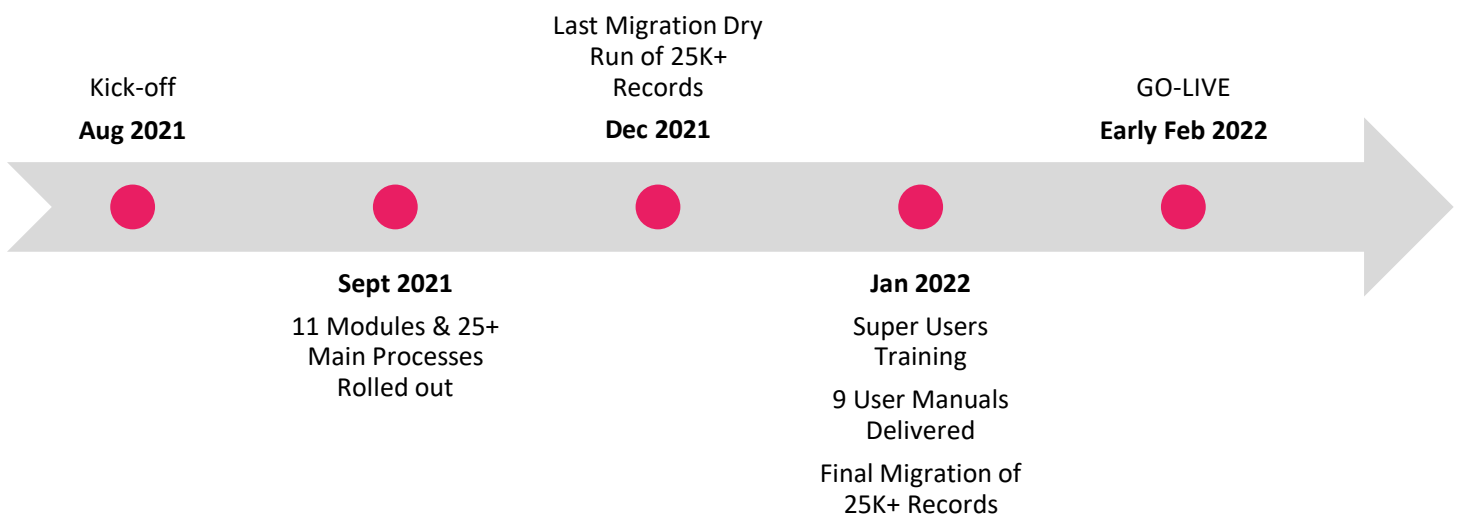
Kick-off
**Aug 2021**

Sept 2021
11 Modules & 25+ Main Processes Rolled out

Last Migration Dry Run of 25K+ Records
Dec 2021

Jan 2022
Super Users Training

9 User Manuals Delivered

Final Migration of 25K+ Records

GO-LIVE
Early Feb 2022